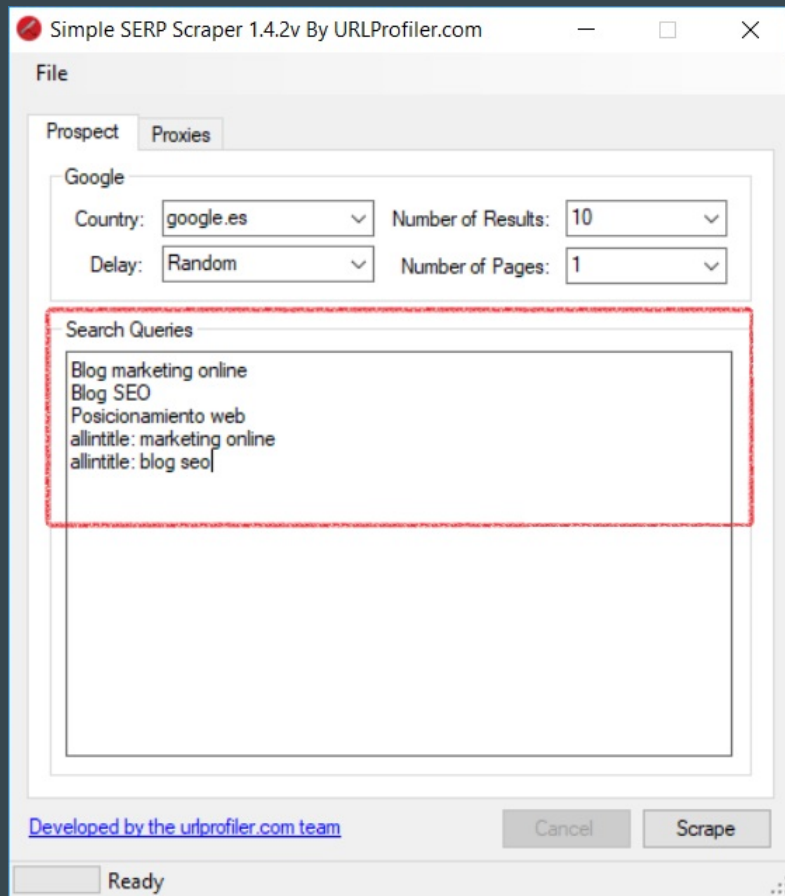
Simple SERP Scraper 1.4.2v By URLProfiler.com

File

Prospect Proxies

Google

Country: google.es

Number of Results: 10

Delay: Random

Number of Pages: 1

Search Queries

Blog marketing online
Blog SEO
Posicionamiento web
allintitle: marketing online
allintitle: blog seo

Developed by the urlprofiler.com team

Cancel

Scrape

Ready